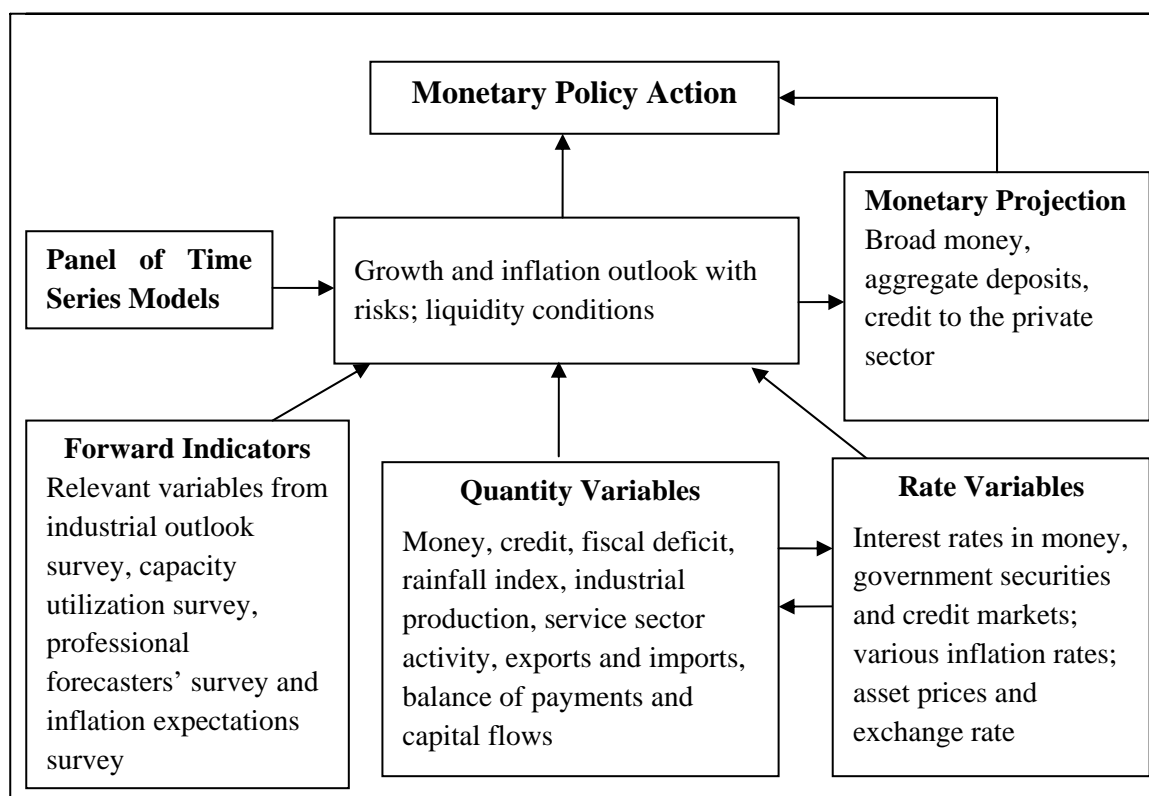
Monetary Policy Action

Panel of Time Series Models

Growth and inflation outlook with risks; liquidity conditions

Monetary Projection
Broad money, aggregate deposits, credit to the private sector

Forward Indicators
Relevant variables from industrial outlook survey, capacity utilization survey, professional forecasters' survey and inflation expectations survey

Quantity Variables
Money, credit, fiscal deficit, rainfall index, industrial production, service sector activity, exports and imports, balance of payments and capital flows

Rate Variables
Interest rates in money, government securities and credit markets; various inflation rates; asset prices and exchange rate